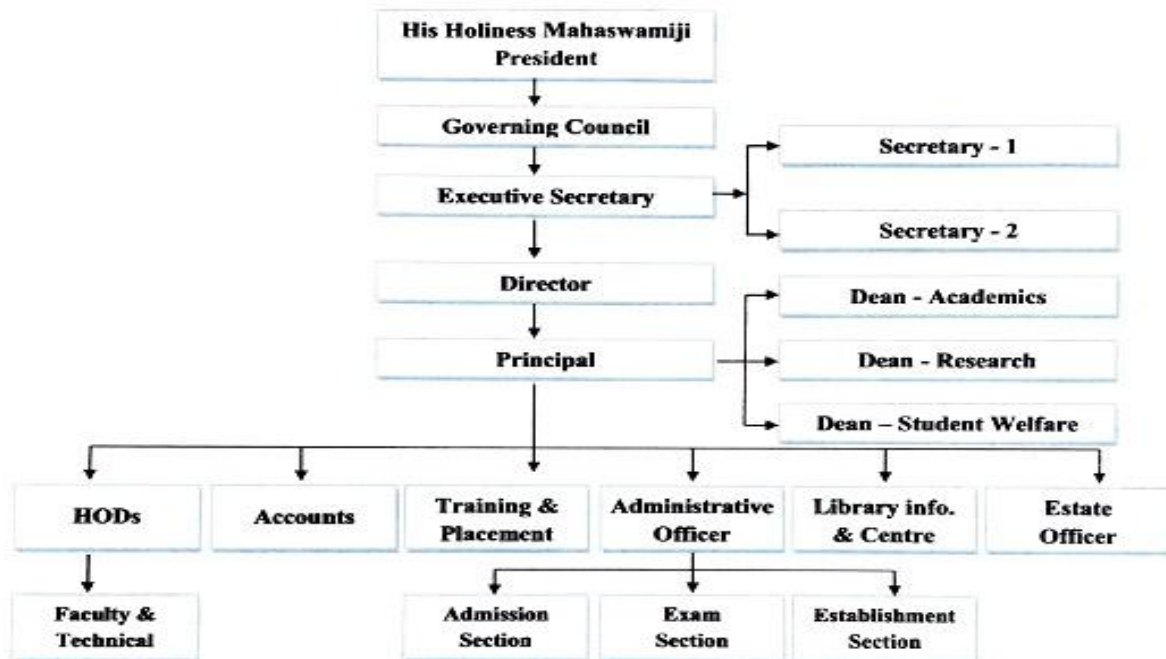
His Holiness Mahaswamiji
President

Governing Council

Executive Secretary

Secretary - 1

Secretary - 2

Director

Dean - Academics

Principal

Dean - Research

Dean – Student Welfare

HODs

Accounts

Training & Placement

Administrative Officer

Library info. & Centre

Estate Officer

Faculty & Technical

Admission Section

Exam Section

Establishment Section